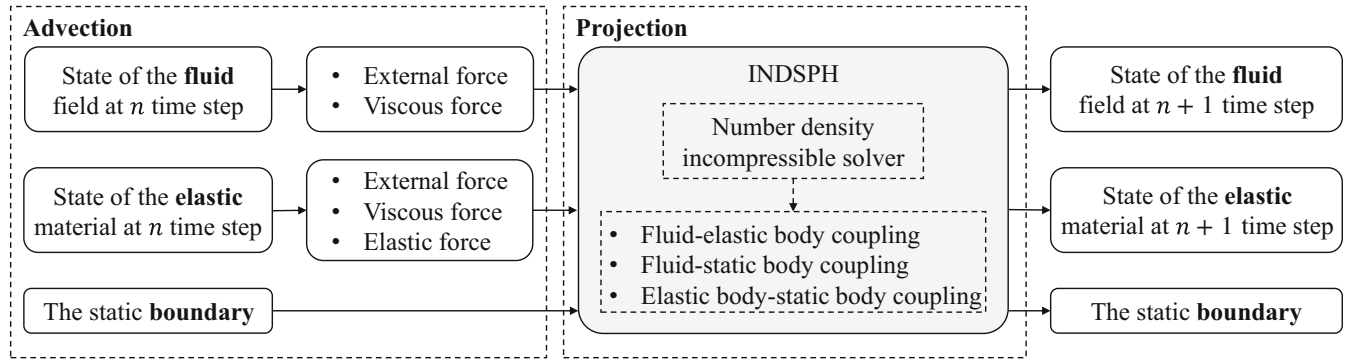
**Advection**

State of the **fluid** field at $n$ time step

- External force
- Viscous force

State of the **elastic** material at $n$ time step

- External force
- Viscous force
- Elastic force

The static **boundary**

**Projection**

INDSPH

Number density incompressible solver

- Fluid-elastic body coupling
- Fluid-static body coupling
- Elastic body-static body coupling

State of the **fluid** field at $n + 1$ time step

State of the **elastic** material at $n + 1$ time step

The static **boundary**